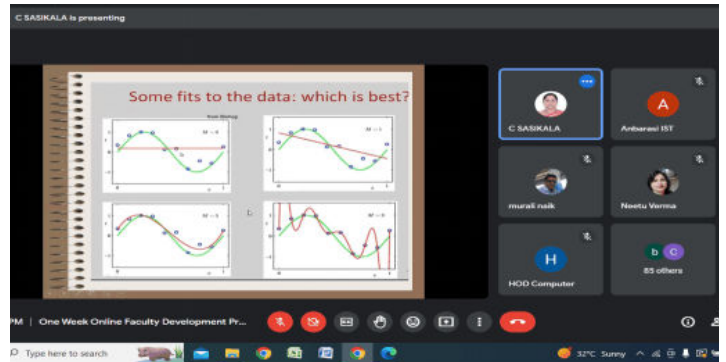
C SASIKALA is presenting

Some fits to the data: which is best?

from Bishop

$M = 0$

$M = 1$

$M = 3$

$M = 9$

C SASIKALA

A

Anbarasi IST

murali naik

Neetu Verma

H

HOD Computer

b C

85 others

PM | One Week Online Faculty Development Pr...

Type here to search

32°C Sunny